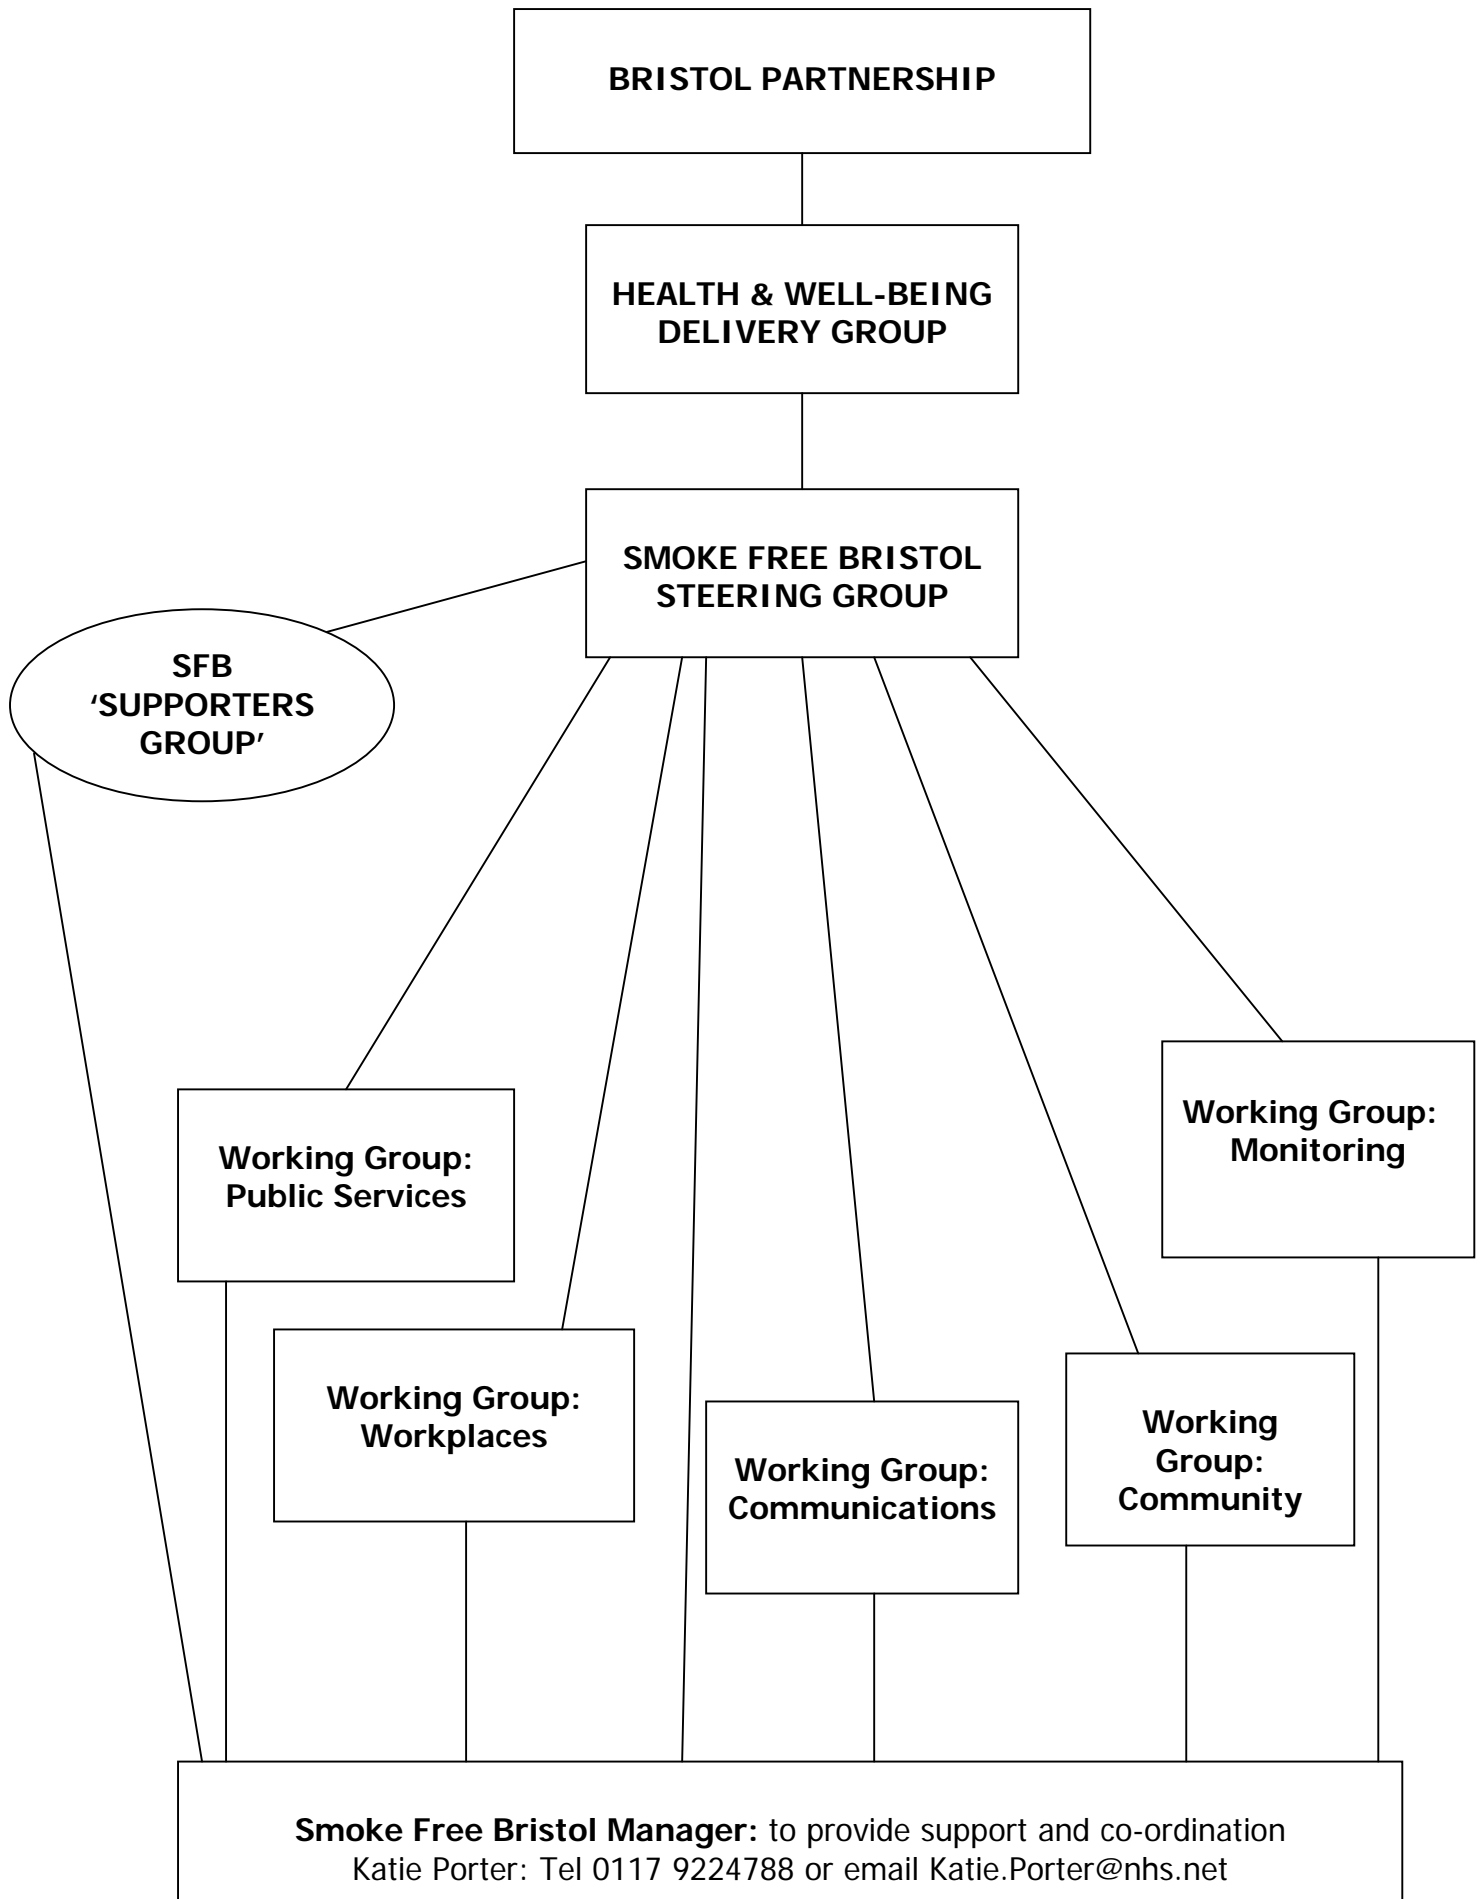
BRISTOL PARTNERSHIP

HEALTH & WELL-BEING DELIVERY GROUP

SMOKE FREE BRISTOL STEERING GROUP

SFB 'SUPPORTERS GROUP'

Working Group: Public Services

Working Group: Monitoring

Working Group: Workplaces

Working Group: Communications

Working Group: Community

**Smoke Free Bristol Manager:** to provide support and co-ordination
Katie Porter: Tel 0117 9224788 or email Katie.Porter@nhs.net